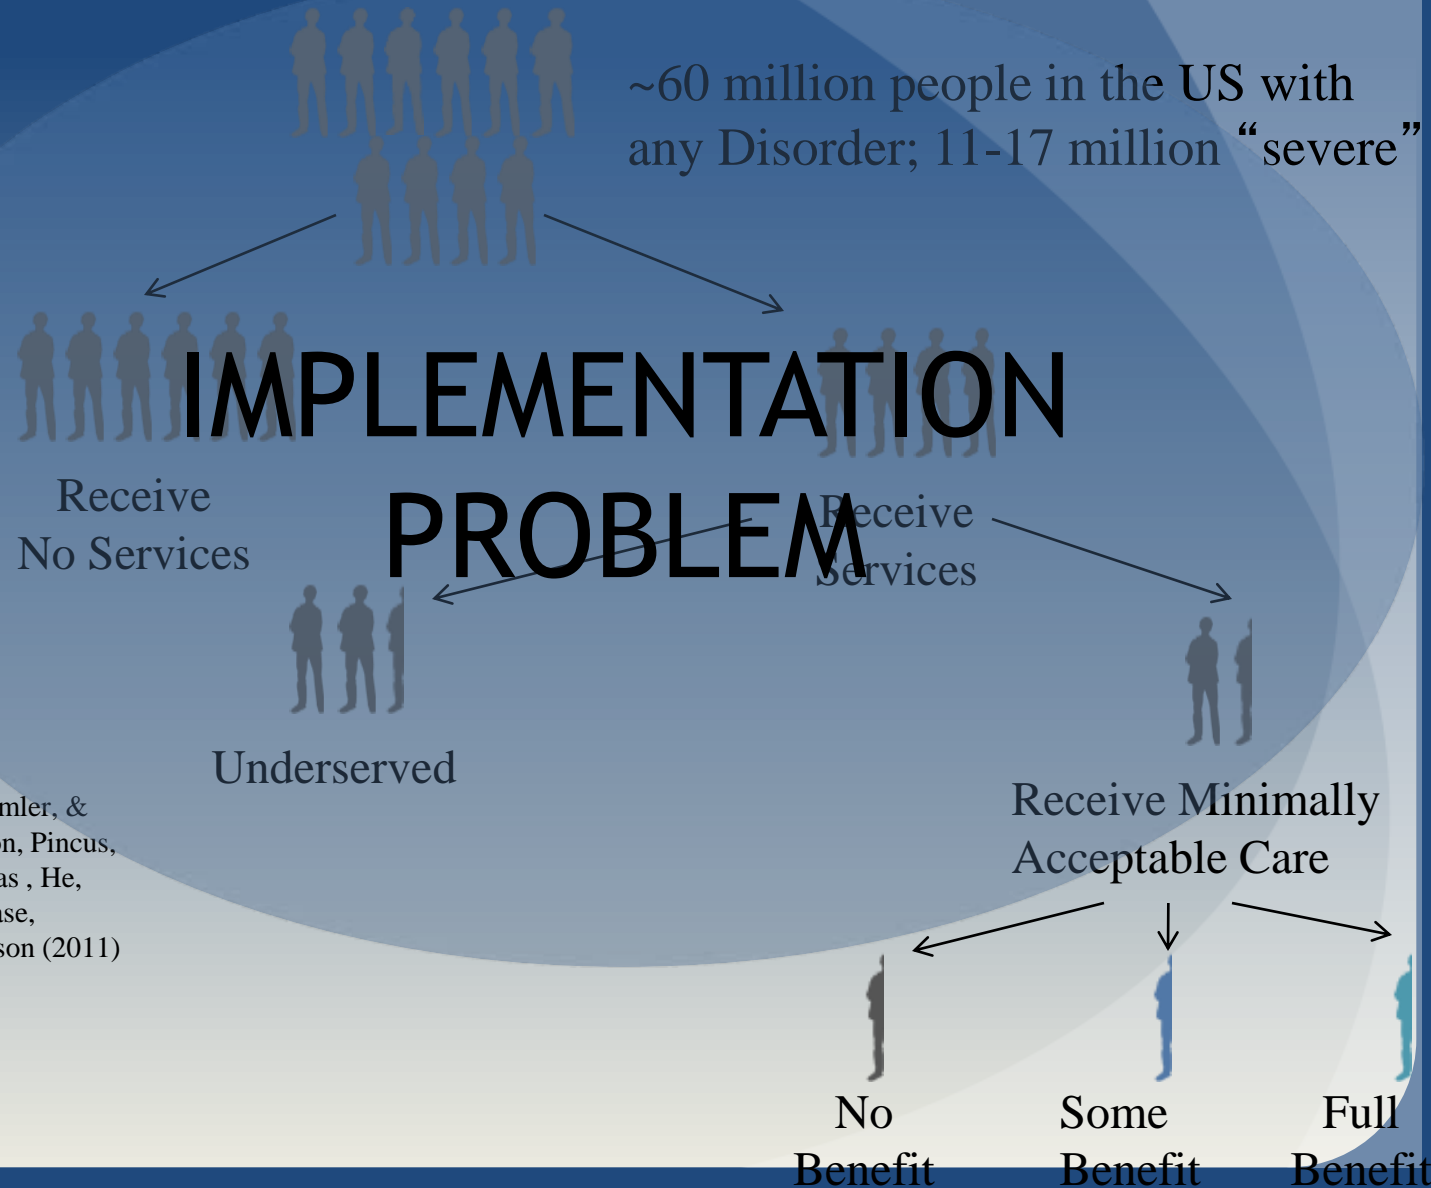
~60 million people in the US with any Disorder; 11-17 million "severe"

IMPLEMENTATION PROBLEM

Receive No Services

Receive Services

Underserved

Receive Minimally Acceptable Care

mler, &
n, Pincus,
as , He,
se,
son (2011)

No Benefit

Some Benefit

Full Benefit